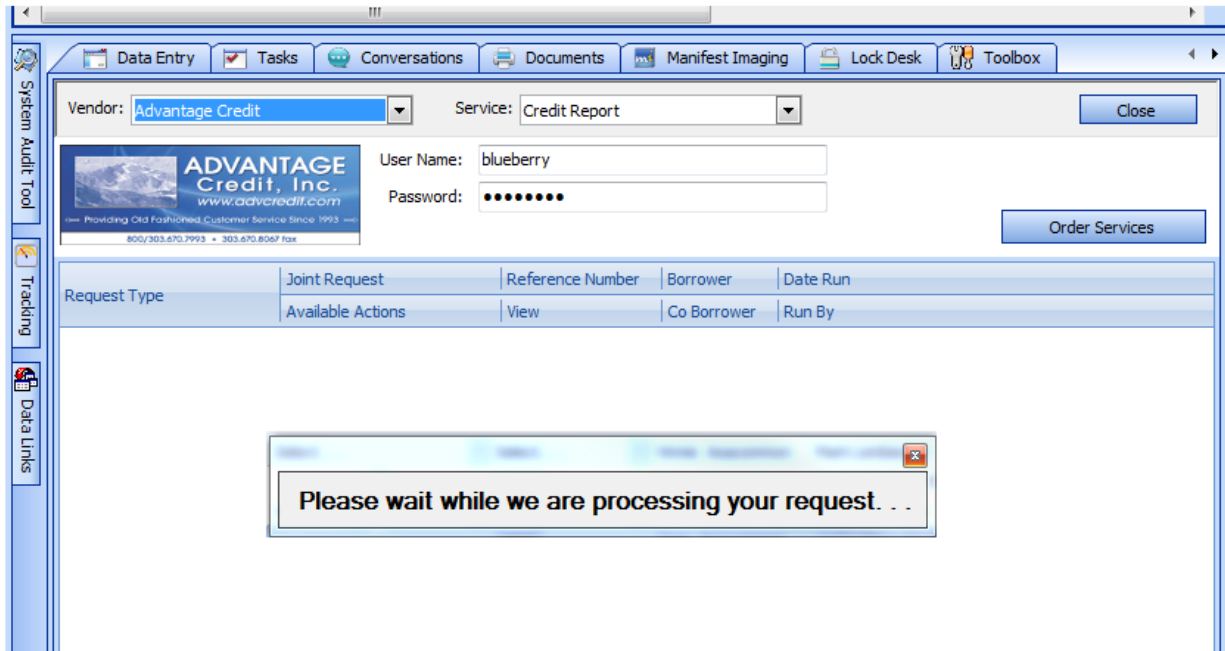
System Audit Tool

Tracking

Data Links

Data Entry | Tasks | Conversations | Documents | Manifest Imaging | Lock Desk | Toolbox

Vendor: Advantage Credit

Service: Credit Report

Close

ADVANTAGE Credit, Inc.
www.advcredit.com
Providing Old Fashioned Customer Service Since 1993
800/303.670.7993 • 303.670.8067 fax

User Name: blueberry

Password: ••••••••

Order Services

| Request Type | Joint Request | Reference Number | Borrower | Date Run |
|---|---|---|---|---|
| | Available Actions | View | Co Borrower | Run By |

Please wait while we are processing your request. . .